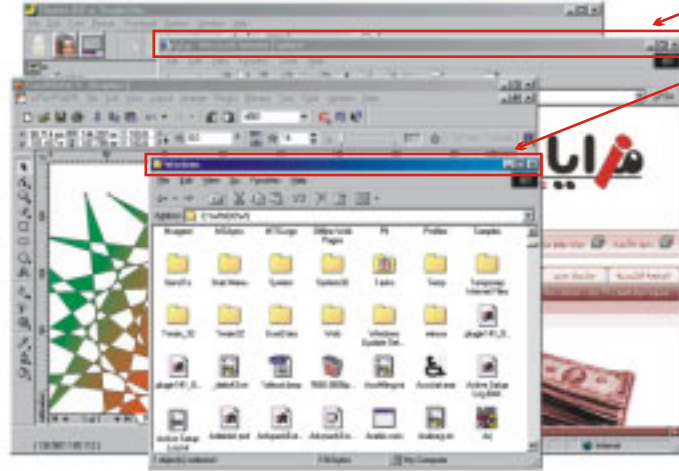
Windows

File Edit View Go Favorites Help

Address C:\WINDOWS

Msapps MSdpro MSDownld Offline Web Pages PIF Profiles Samples

SendTo Start Menu System System32 Tasks Temp Temporary Internet Files

Twain_32 Twain32 Web Windows Update Setup Files

Active Setup Log Arial.ttf Arcade.com

Internet

My Computer